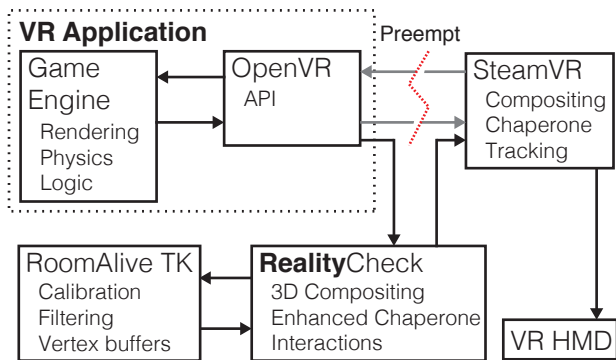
VR Application

Game Engine
Rendering
Physics
Logic

OpenVR
API

Preempt

SteamVR
Compositing
Chaperone
Tracking

RoomAlive TK
Calibration
Filtering
Vertex buffers

RealityCheck
3D Compositing
Enhanced Chaperone
Interactions

VR HMD